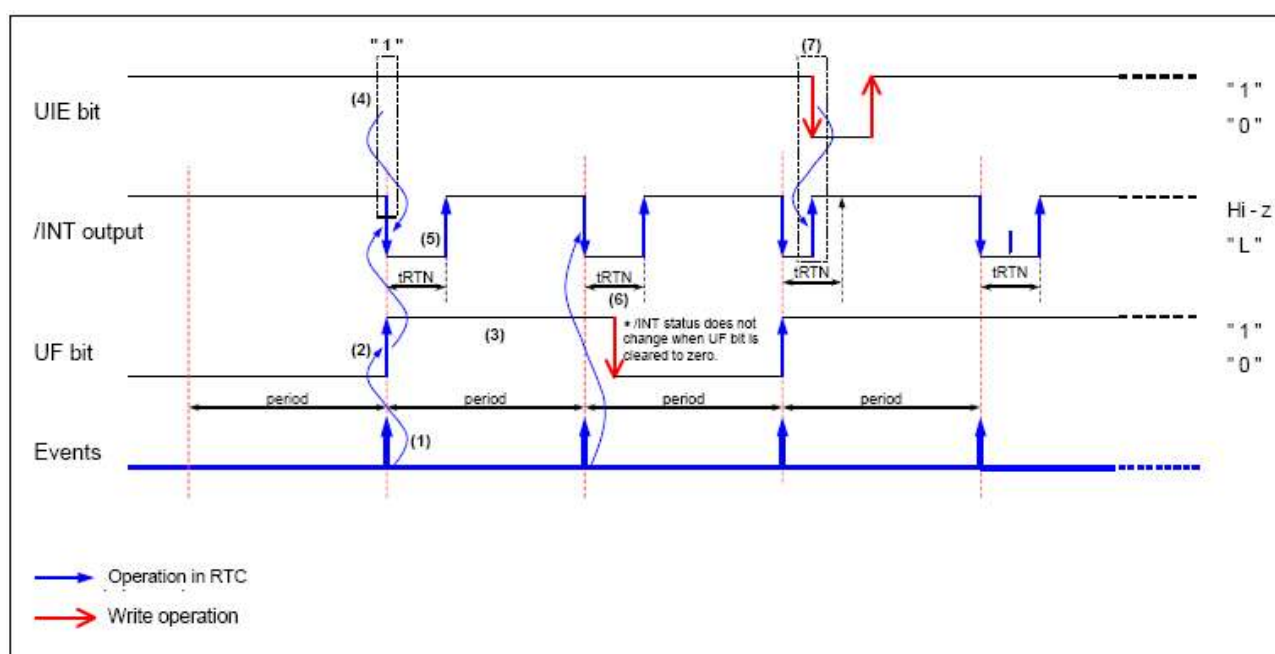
"1"

(7)

UIE bit

(4)

"1"

"0"

/INT output

(5)

Hi - z

"L"

tRTN

tRTN

(6)

tRTN

tRTN

* /INT status does not change when UF bit is cleared to zero.

(3)

UF bit

(2)

"1"

"0"

period

period

period

period

Events

(1)

Operation in RTC

Write operation